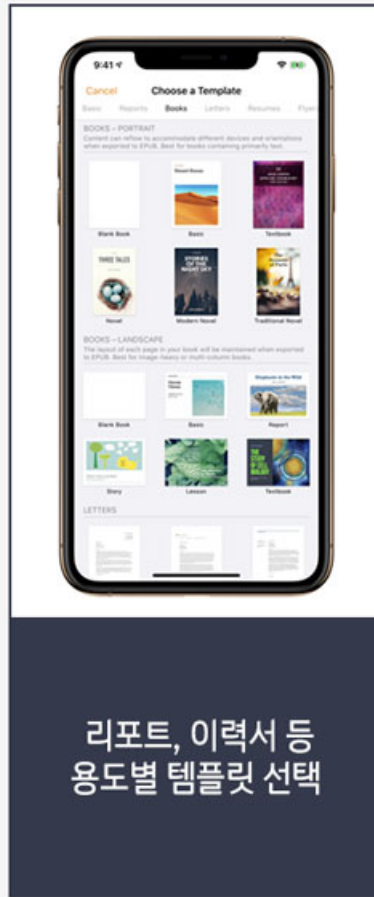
9:41

Cancel Choose a Template

Basic Reports Books Letters Resumes Flyers

BOOKS – PORTRAIT

Content can reflow to accommodate different devices and orientations when exported to EPUB. Best for books containing primarily text.

Blank Book Basic Textbook

THREE TALES

STORIES OF THE NIGHT SKY

Novel Modern Novel Traditional Novel

BOOKS – LANDSCAPE

The layout of each page in your book will be maintained when exported to EPUB. Best for image-heavy or multi-column books.

Blank Book Basic Report

Story Lesson Textbook

LETTERS

리포트, 이력서 등
용도별 템플릿 선택